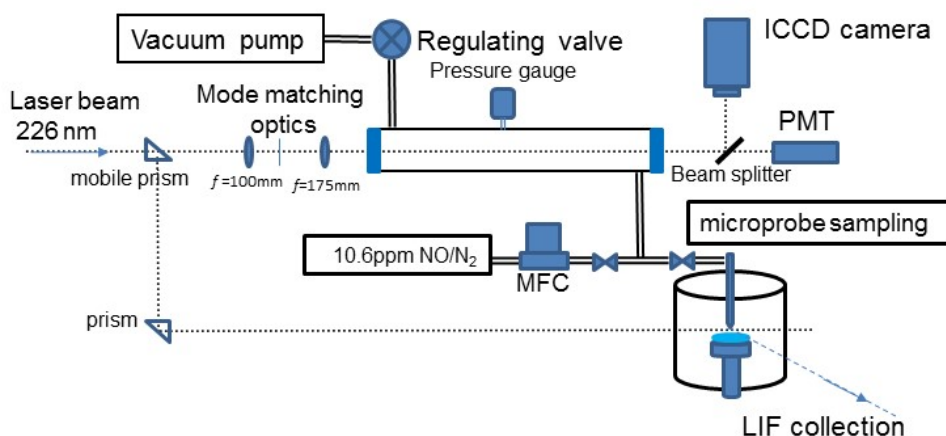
Vacuum pump

Regulating valve

ICCD camera

Pressure gauge

Laser beam 226 nm

Mode matching optics

PMT

mobile prism

$f$=100mm

$f$=175mm

Beam splitter

microprobe sampling

10.6ppm NO/N$_2$

MFC

prism

LIF collection